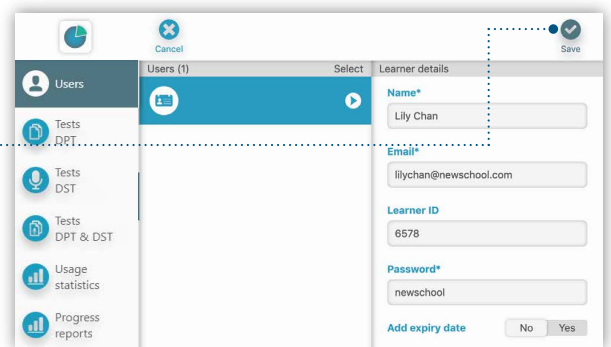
Cancel

Save

Users

Tests DPT

Tests DST

Tests DPT & DST

Usage statistics

Progress reports

Users (1)

Select

Learner details

Name*

Lily Chan

Email*

lilychan@newschool.com

Learner ID

6578

Password*

newschool

Add expiry date

No

Yes